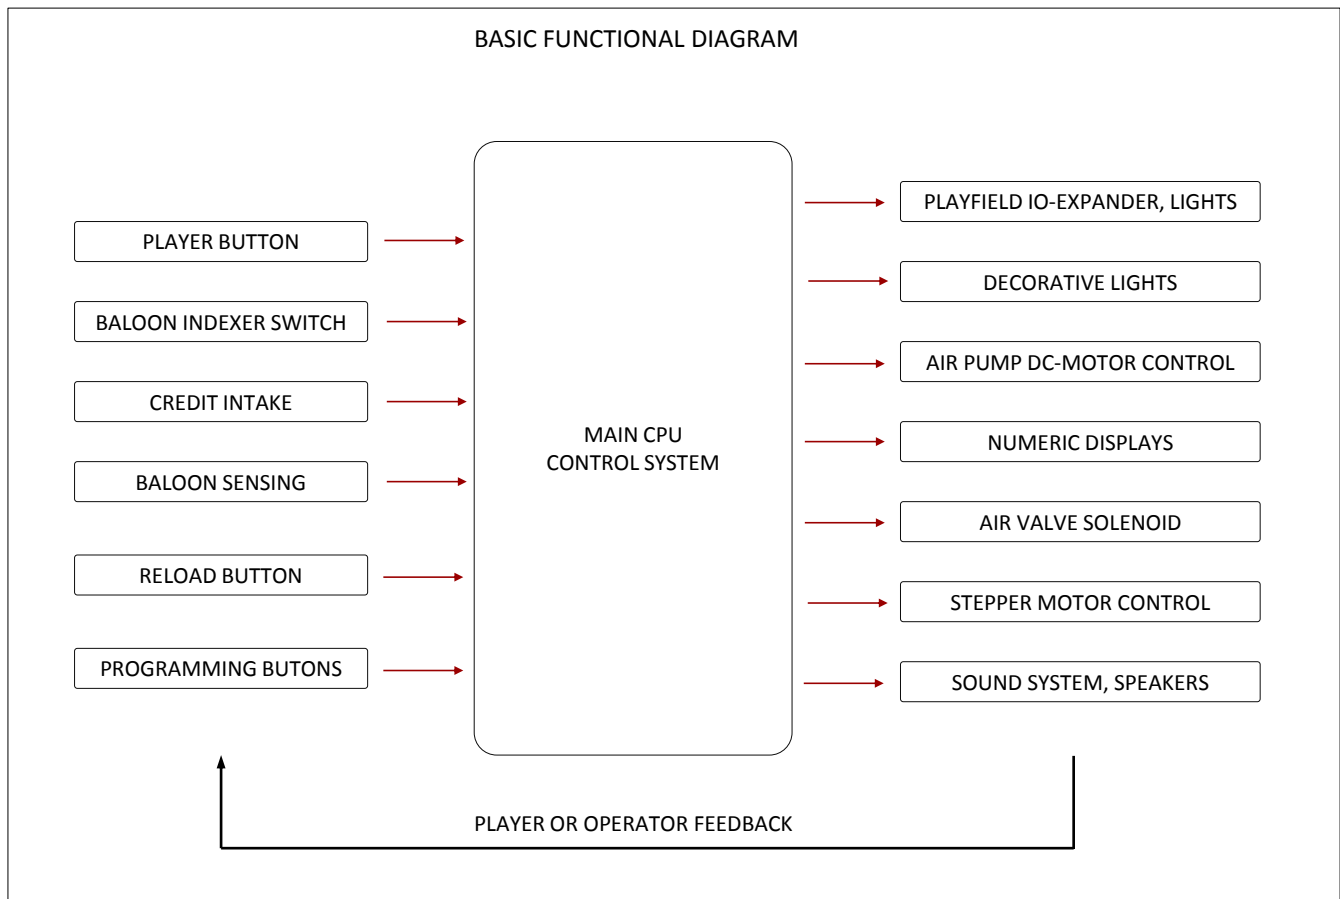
BASIC FUNCTIONAL DIAGRAM

PLAYER BUTTON

BALOON INDEXER SWITCH

CREDIT INTAKE

BALOON SENSING

RELOAD BUTTON

PROGRAMMING BUTONS

MAIN CPU
CONTROL SYSTEM

PLAYFIELD IO-EXPANDER, LIGHTS

DECORATIVE LIGHTS

AIR PUMP DC-MOTOR CONTROL

NUMERIC DISPLAYS

AIR VALVE SOLENOID

STEPPER MOTOR CONTROL

SOUND SYSTEM, SPEAKERS

PLAYER OR OPERATOR FEEDBACK